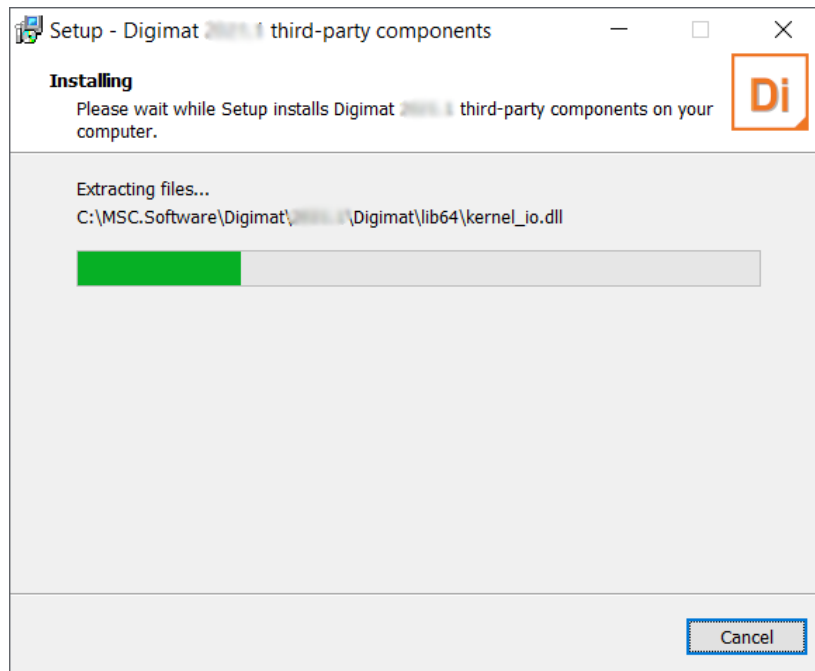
Setup - Digimat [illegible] third-party components

Installing
Please wait while Setup installs Digimat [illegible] third-party components on your computer.

Di

Extracting files...
C:\MSC.Software\Digimat\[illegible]\Digimat\lib64\kernel_io.dll

Cancel